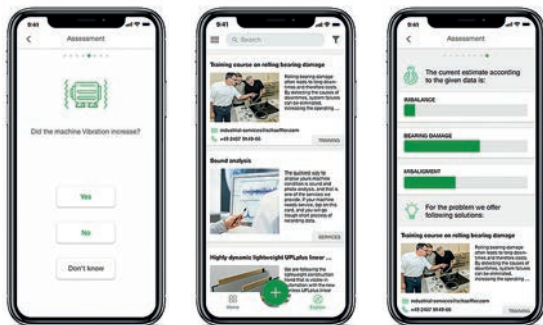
9:41

Assessment

Did the machine Vibration increase?

Yes

No

Don't know

9:41

Search

Training course on rolling bearing damage

Rolling bearing damage often leads to long downtimes and therefore costs. By detecting the causes of downtimes, system failures can be eliminated, increasing the operating ...

industrial-services@schaeffler.com

+49 2407 9149-66

TRAINING

Sound analysis

The quickest way to analyze your machine condition is sound and photo analysis, and that is one of the services we provide. If your machine needs service, tap on this card, and you can go ahead with recording data.

SERVICES

Highly dynamic lightweight UPLplus linear ...

We are following the lightweight construction trend that is visible in automation, with the new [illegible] UPLplus linear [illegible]

Home

Explore

9:41

The current estimate according to the given data is:

INBALANCE

BEARING DAMAGE

MISALIGNMENT

For the problem we offer following solutions:

Training course on rolling bearing damage

Rolling bearing damage often leads to long downtimes and therefore costs. By detecting the causes of downtimes, system failures can be eliminated, increasing the operating ...

industrial-services@schaeffler.com

+49 2407 9149-66

TRAINING